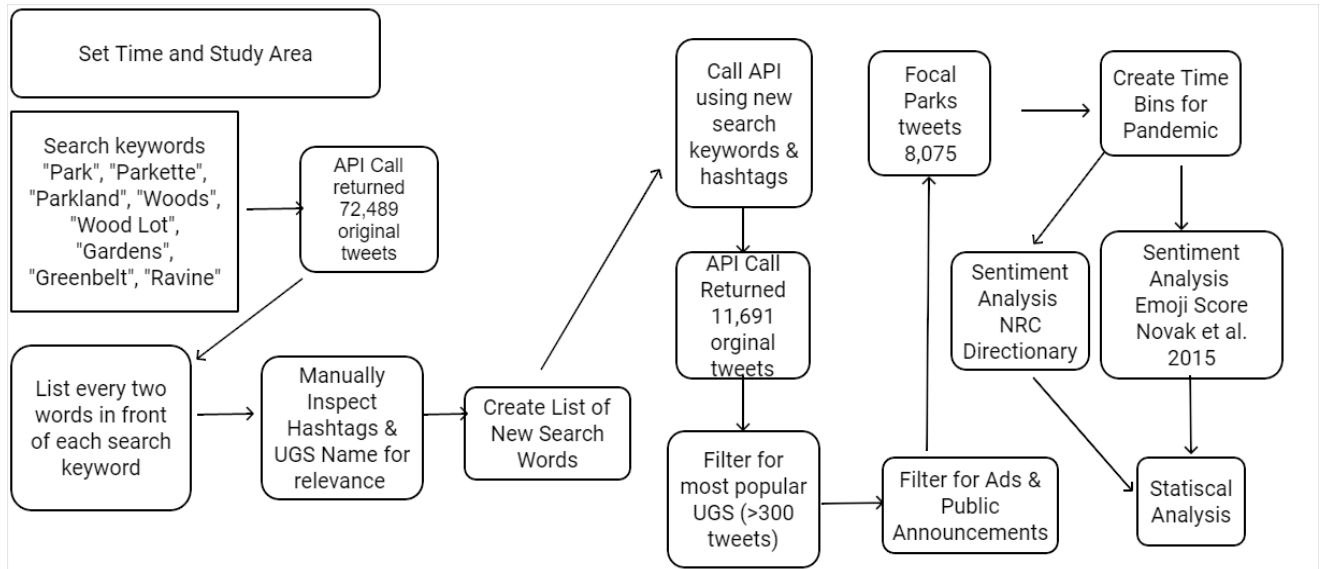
Set Time and Study Area

Search keywords "Park", "Parkette", "Parkland", "Woods", "Wood Lot", "Gardens", "Greenbelt", "Ravine"

API Call returned 72,489 original tweets

List every two words in front of each search keyword

Manually Inspect Hashtags & UGS Name for relevance

Create List of New Search Words

Call API using new search keywords & hashtags

API Call Returned 11,691 orginal tweets

Filter for most popular UGS (>300 tweets)

Filter for Ads & Public Announcements

Focal Parks tweets 8,075

Create Time Bins for Pandemic

Sentiment Analysis NRC Directionary

Sentiment Analysis Emoji Score Novak et al. 2015

Statiscal Analysis